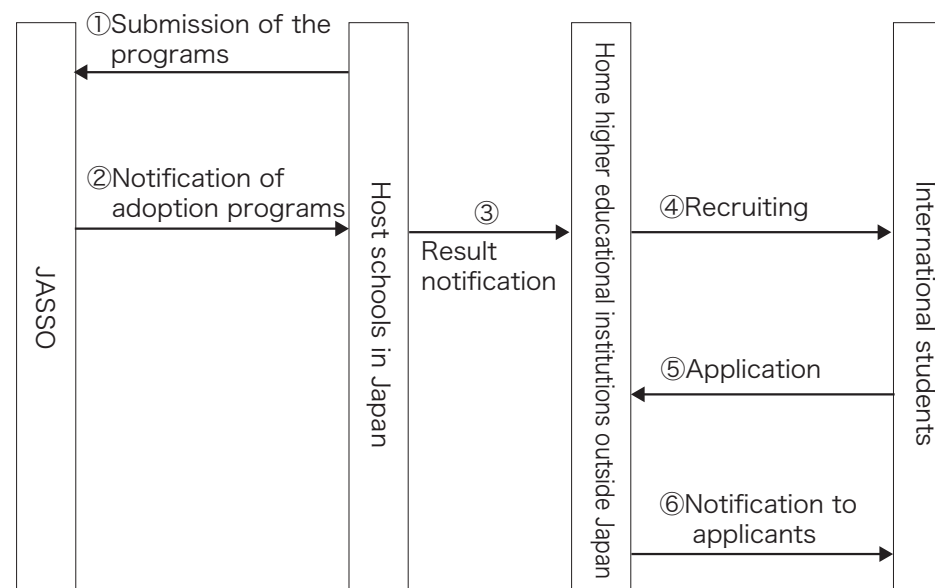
JASSO

①Submission of the programs

②Notification of adoption programs

Host schools in Japan

③ Result notification

Home higher educational institutions outside Japan

④Recruiting

⑤Application

⑥Notification to applicants

International students